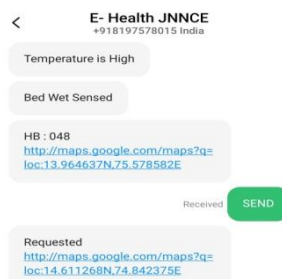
<

E- Health JNNCE

+918197578015 India

Temperature is High

Bed Wet Sensed

HB : 048
http://maps.google.com/maps?q=loc:13.964637N,75.578582E

Received

SEND

Requested
http://maps.google.com/maps?q=loc:14.611268N,74.842375E